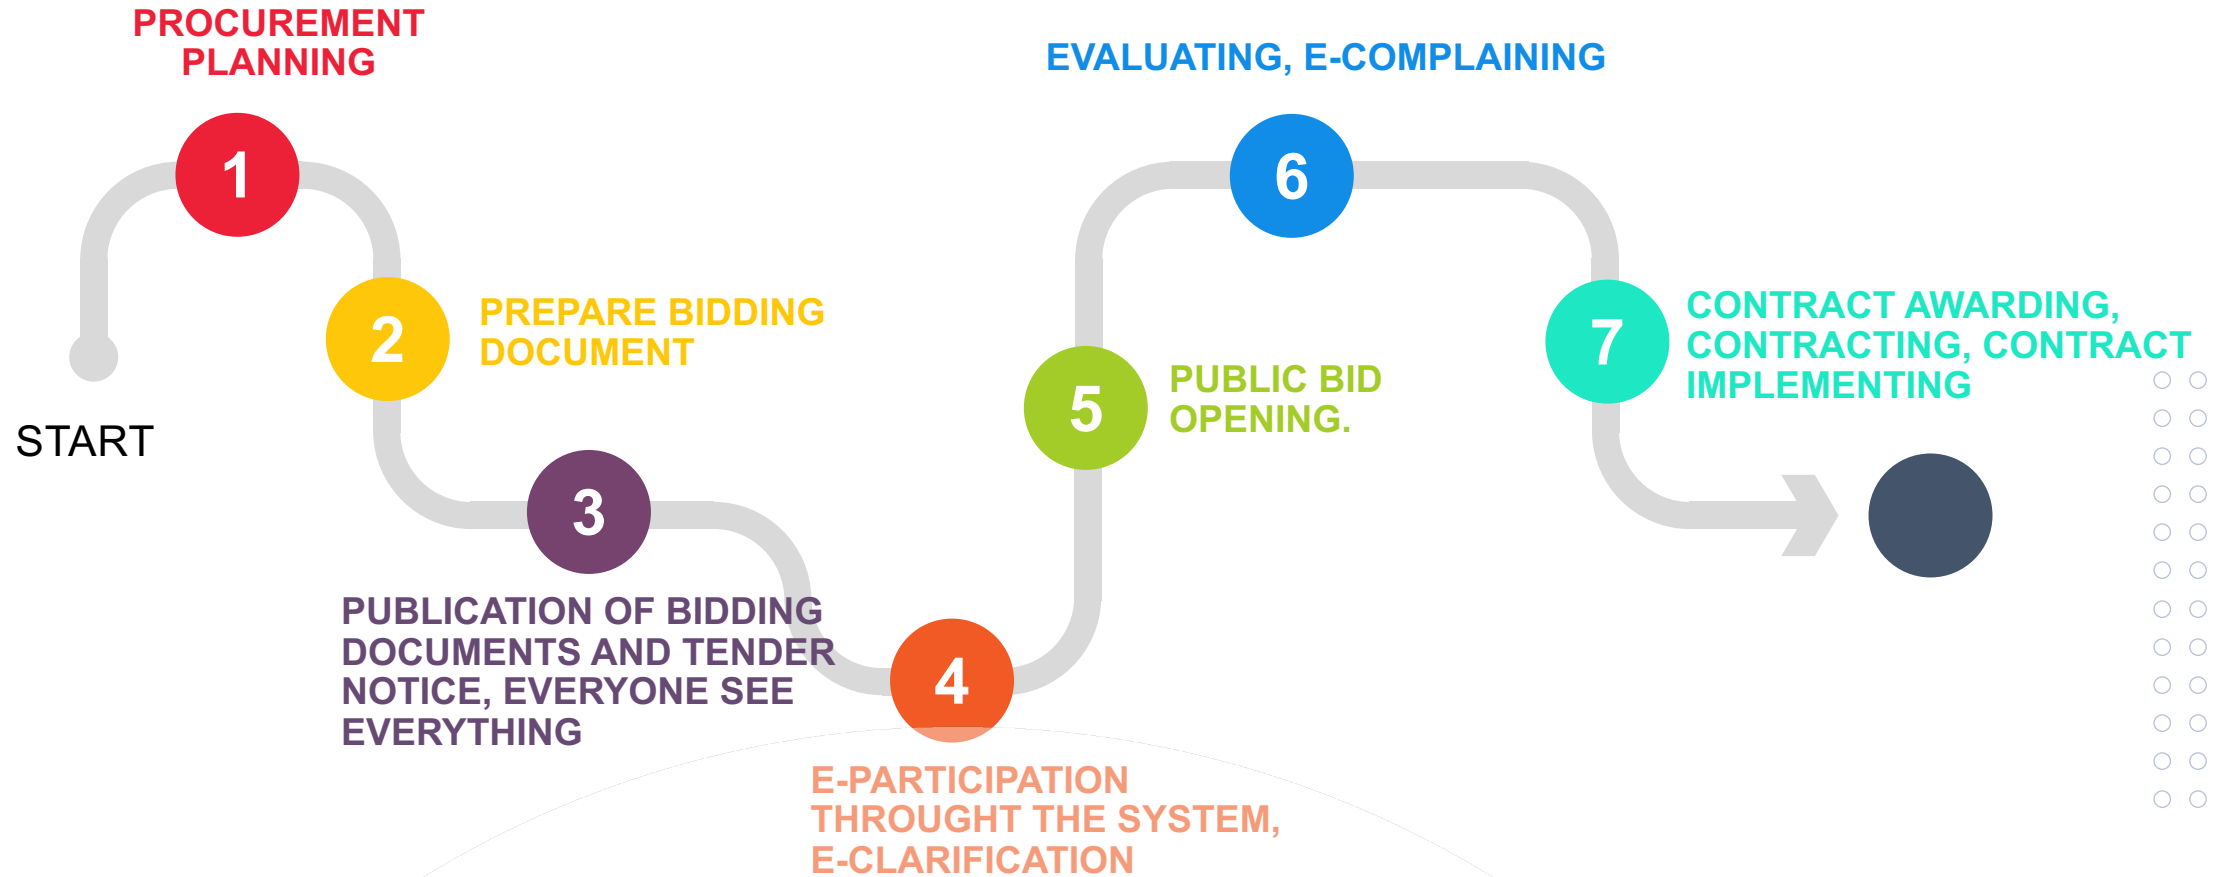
PROCUREMENT PLANNING

1

START

2

PREPARE BIDDING DOCUMENT

3

PUBLICATION OF BIDDING DOCUMENTS AND TENDER NOTICE, EVERYONE SEE EVERYTHING

4

E-PARTICIPATION THROUGHT THE SYSTEM, E-CLARIFICATION

5

PUBLIC BID OPENING.

6

EVALUATING, E-COMPLAINING

7

CONTRACT AWARDING, CONTRACTING, CONTRACT IMPLEMENTING